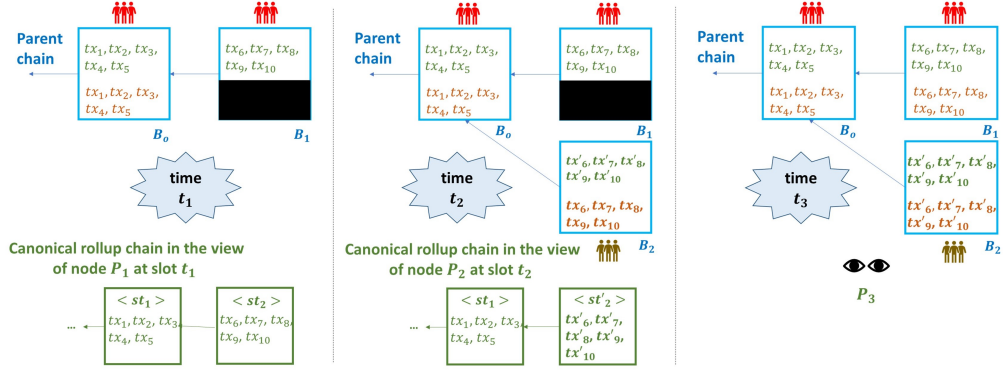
Parent chain

$tx_1, tx_2, tx_3, tx_4, tx_5$

$tx_1, tx_2, tx_3, tx_4, tx_5$

$B_o$

$tx_6, tx_7, tx_8, tx_9, tx_{10}$

$B_1$

time $t_1$

Canonical rollup chain in the view of node $P_1$ at slot $t_1$

...

$< st_1 >$
$tx_1, tx_2, tx_3, tx_4, tx_5$

$< st_2 >$
$tx_6, tx_7, tx_8, tx_9, tx_{10}$

Parent chain

$tx_1, tx_2, tx_3, tx_4, tx_5$

$tx_1, tx_2, tx_3, tx_4, tx_5$

$B_o$

$tx_6, tx_7, tx_8, tx_9, tx_{10}$

$B_1$

$tx'_6, tx'_7, tx'_8, tx'_9, tx'_{10}$

$tx_6, tx_7, tx_8, tx_9, tx_{10}$

$B_2$

time $t_2$

Canonical rollup chain in the view of node $P_2$ at slot $t_2$

...

$< st_1 >$
$tx_1, tx_2, tx_3, tx_4, tx_5$

$< st'_2 >$
$tx'_6, tx'_7, tx'_8, tx'_9, tx'_{10}$

Parent chain

$tx_1, tx_2, tx_3, tx_4, tx_5$

$tx_1, tx_2, tx_3, tx_4, tx_5$

$B_o$

$tx_6, tx_7, tx_8, tx_9, tx_{10}$

$tx_6, tx_7, tx_8, tx_9, tx_{10}$

$B_1$

$tx'_6, tx'_7, tx'_8, tx'_9, tx'_{10}$

$tx'_6, tx'_7, tx'_8, tx'_9, tx'_{10}$

$B_2$

time $t_3$

$P_3$